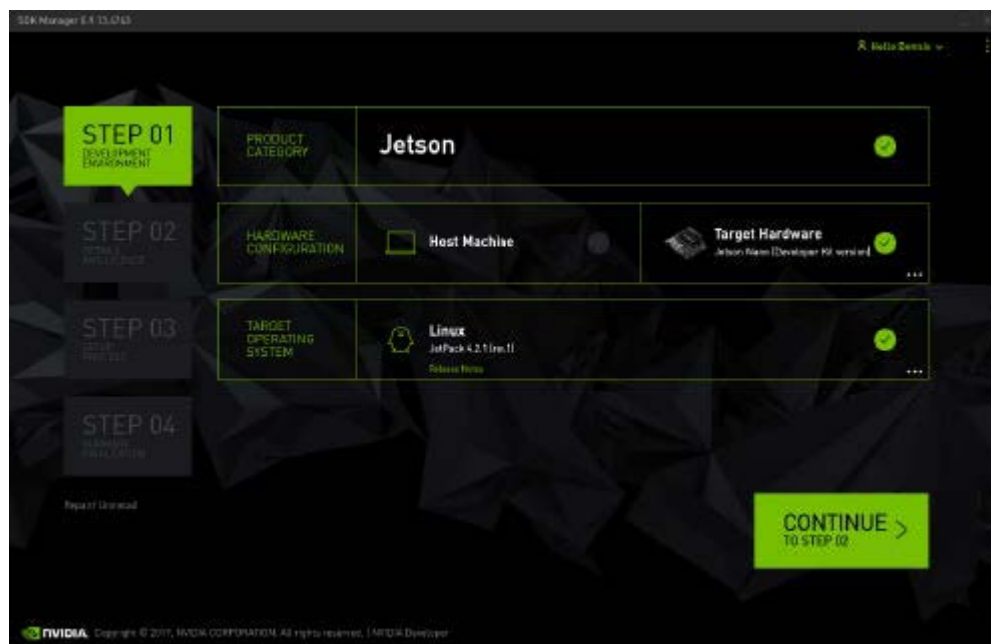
SDK Manager 0.9.13.4763

Hello Dennis

STEP 01
DEVELOPMENT ENVIRONMENT

STEP 02
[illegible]

STEP 03
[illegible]

STEP 04
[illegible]

PRODUCT CATEGORY

Jetson

HARDWARE CONFIGURATION

Host Machine

Target Hardware
Jetson Nano (Developer Kit version)

TARGET OPERATING SYSTEM

Linux
JetPack 4.2.1 (rev.1)
Release Notes

Repair Uninstall

CONTINUE
TO STEP 02

NVIDIA. Copyright © 2017, NVIDIA CORPORATION. All rights reserved. | NVIDIA Developer